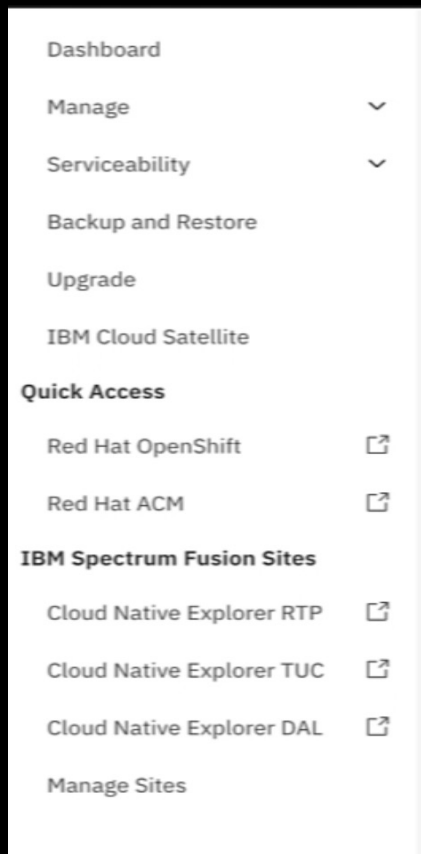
Dashboard

Manage

Serviceability

Backup and Restore

Upgrade

IBM Cloud Satellite

Quick Access

Red Hat OpenShift

Red Hat ACM

IBM Spectrum Fusion Sites

Cloud Native Explorer RTP

Cloud Native Explorer TUC

Cloud Native Explorer DAL

Manage Sites